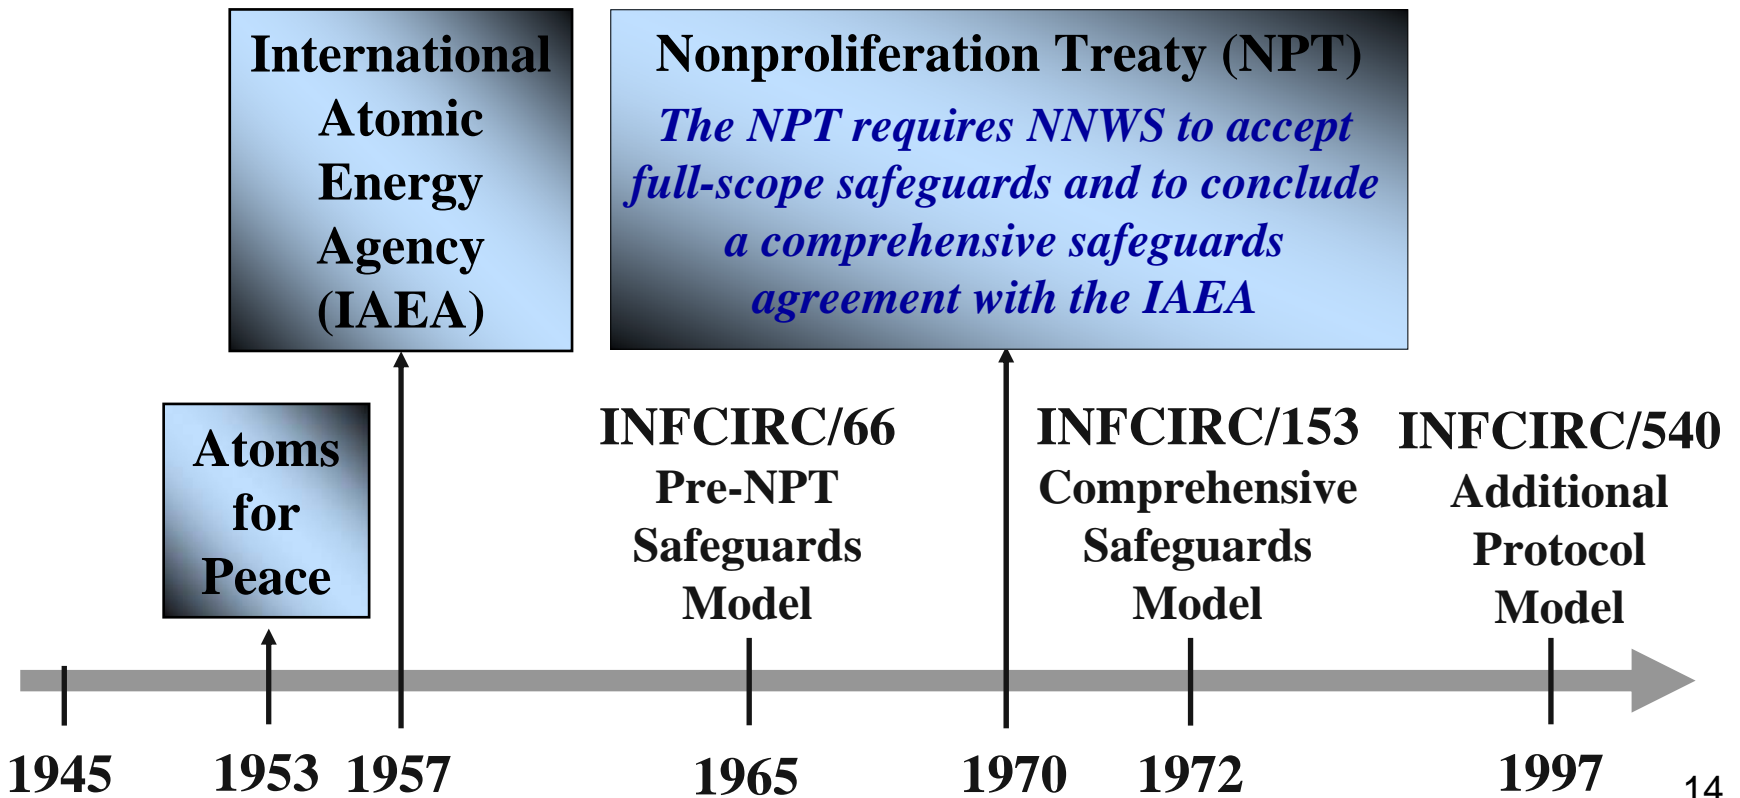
International Atomic Energy Agency (IAEA)

Nonproliferation Treaty (NPT)

The NPT requires NNWS to accept full-scope safeguards and to conclude a comprehensive safeguards agreement with the IAEA

Atoms for Peace

INFCIRC/66
Pre-NPT Safeguards Model

INFCIRC/153
Comprehensive Safeguards Model

INFCIRC/540
Additional Protocol Model

1945 1953 1957 1965 1970 1972 1997

14